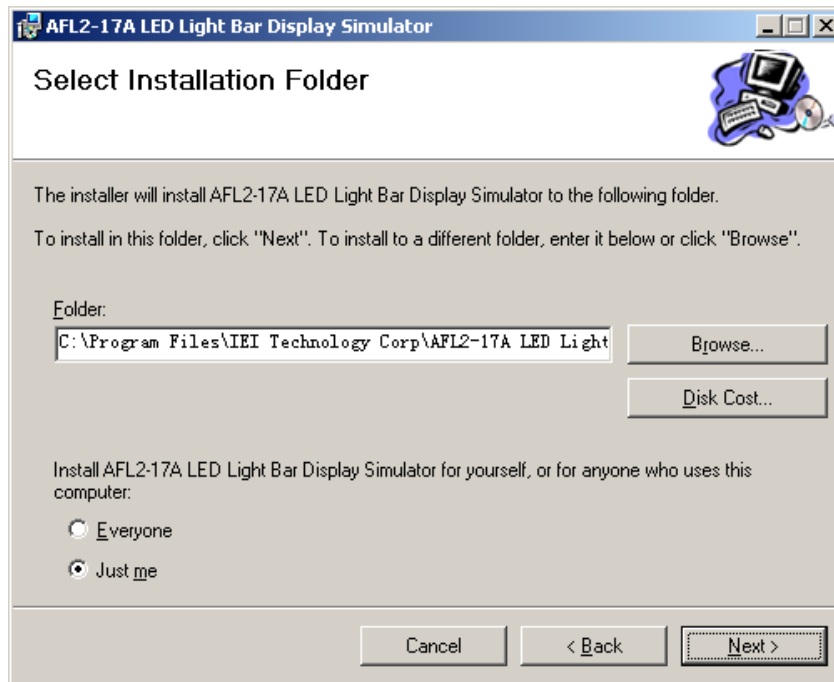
AFL2-17A LED Light Bar Display Simulator

Select Installation Folder

The installer will install AFL2-17A LED Light Bar Display Simulator to the following folder.

To install in this folder, click "Next". To install to a different folder, enter it below or click "Browse".

Folder:

C:\Program Files\IEI Technology Corp\AFL2-17A LED Light

Browse...

Disk Cost...

Install AFL2-17A LED Light Bar Display Simulator for yourself, or for anyone who uses this computer:

Everyone

Just me

Cancel

< Back

Next >